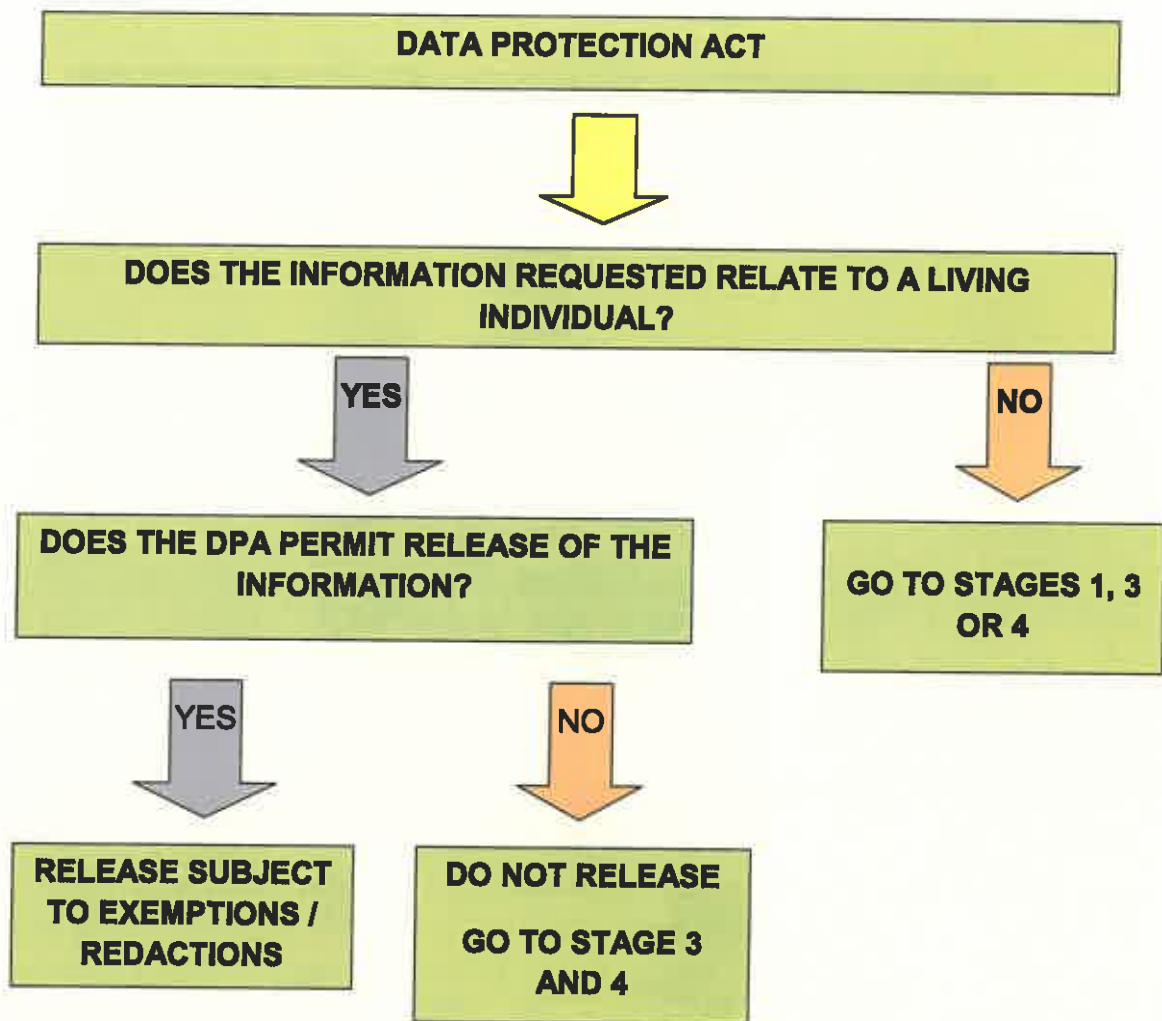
DATA PROTECTION ACT

DOES THE INFORMATION REQUESTED RELATE TO A LIVING INDIVIDUAL?

YES

NO

DOES THE DPA PERMIT RELEASE OF THE INFORMATION?

GO TO STAGES 1, 3 OR 4

YES

NO

RELEASE SUBJECT TO EXEMPTIONS / REDACTIONS

DO NOT RELEASE

GO TO STAGE 3 AND 4